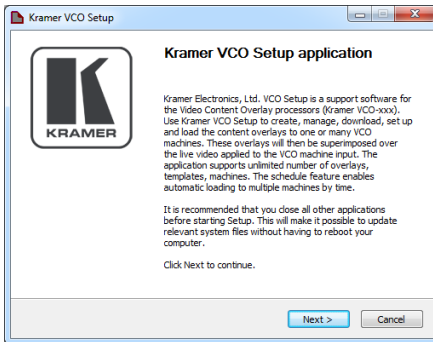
Kramer VCO Setup

KRAMER

Kramer VCO Setup application

Kramer Electronics, Ltd. VCO Setup is a support software for the Video Content Overlay processors (Kramer VCO-xxx). Use Kramer VCO Setup to create, manage, download, set up and load the content overlays to one or many VCO machines. These overlays will then be superimposed over the live video applied to the VCO machine input. The application supports unlimited number of overlays, templates, machines. The schedule feature enables automatic loading to multiple machines by time.

It is recommended that you close all other applications before starting Setup. This will make it possible to update relevant system files without having to reboot your computer.

Click Next to continue.

Next >

Cancel